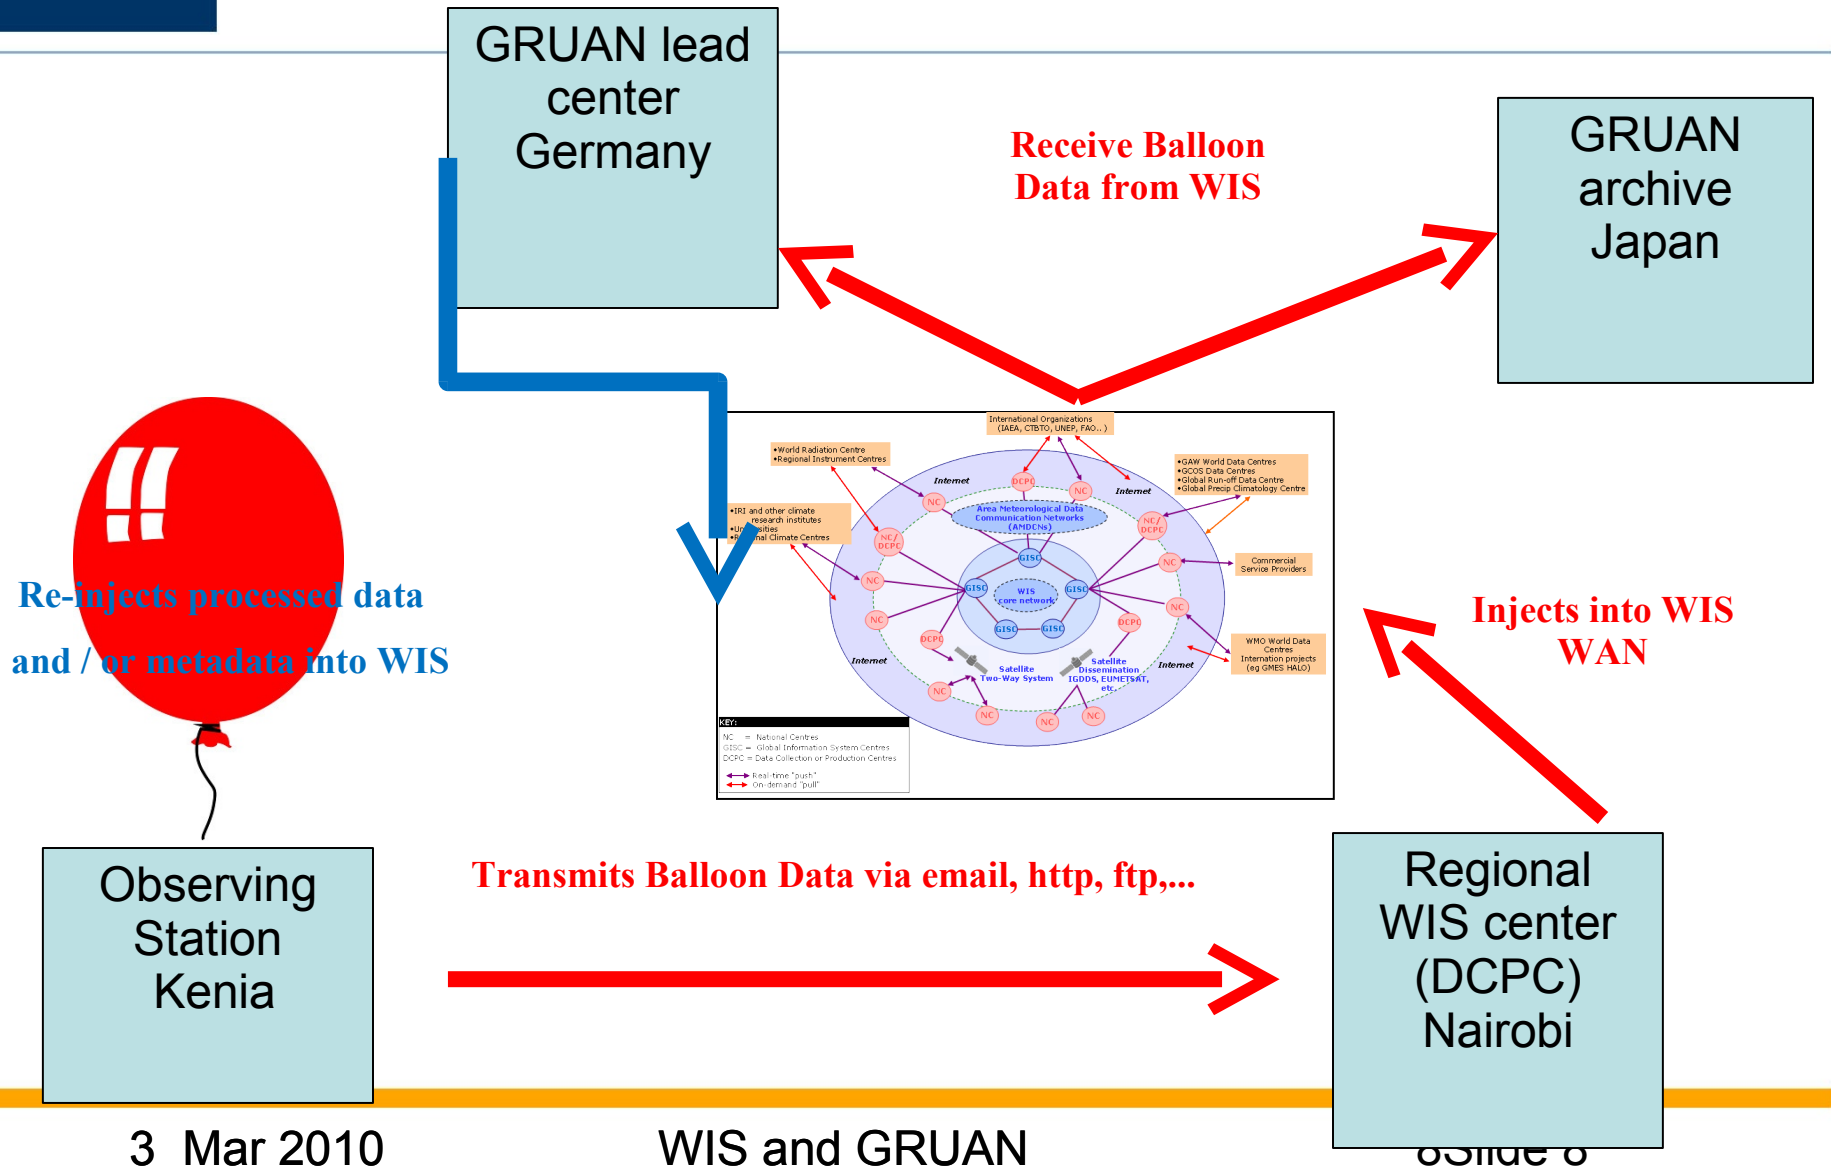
GRUAN lead center Germany

Receive Balloon Data from WIS

GRUAN archive Japan

Re-injects processed data and / or metadata into WIS

International Organizations (IAEA, CTBTO, UNEP, FAO..)

•World Radiation Centre •Regional Instrument Centres

•GAW World Data Centres •GCOS Data Centres •Global Run-off Data Centre •Global Precip Climatology Centre

•IRI and other climate research institutes •Un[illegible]sities •R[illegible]nal Climate Centres

Internet

Internet

Area Meteorological Data Communication Networks (AMDCNs)

DCPC

NC

NC/DCPC

NC/DCPC

GISC

GISC

GISC

GISC

GISC

WIS core network

Commercial Service Providers

NC

NC

NC

NC

DCPC

DCPC

WMO World Data Centres International projects (eg GMES HALO)

Satellite Two-Way System

Satellite Dissemination IGDDS, EUMETSAT, etc.

Internet

Internet

NC

NC

NC

NC

KEY:
NC = National Centres
GISC = Global Information System Centres
DCPC = Data Collection or Production Centres
Real-time "push"
On-demand "pull"

Injects into WIS WAN

Observing Station Kenia

Transmits Balloon Data via email, http, ftp,...

Regional WIS center (DCPC) Nairobi

3 Mar 2010

WIS and GRUAN

8Slide 8